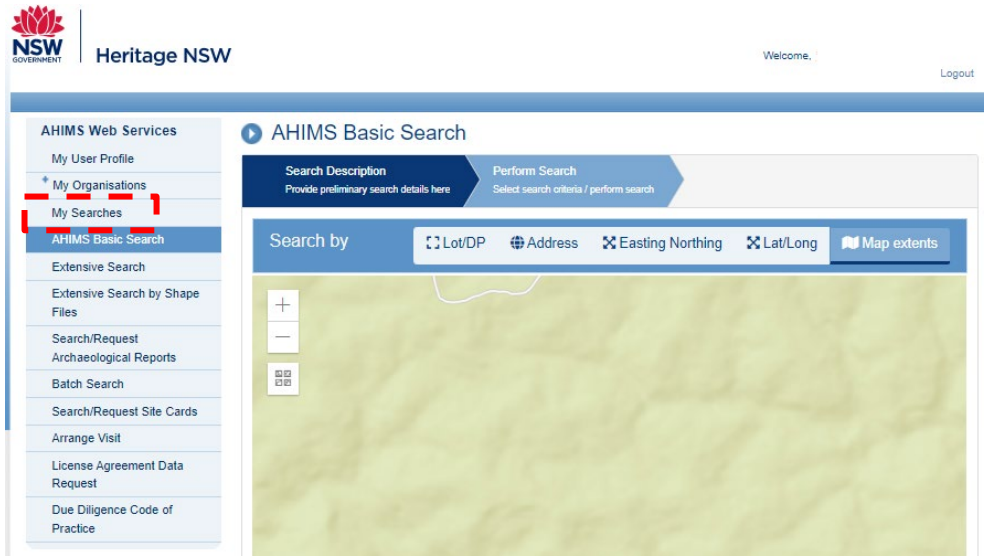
NSW GOVERNMENT

Heritage NSW

Welcome,

Logout

AHIMS Web Services

My User Profile

My Organisations

My Searches

AHIMS Basic Search

Extensive Search

Extensive Search by Shape Files

Search/Request Archaeological Reports

Batch Search

Search/Request Site Cards

Arrange Visit

License Agreement Data Request

Due Diligence Code of Practice

AHIMS Basic Search

Search Description
Provide preliminary search details here

Perform Search
Select search criteria / perform search

Search by

Lot/DP

Address

Easting Northing

Lat/Long

Map extents

+

—